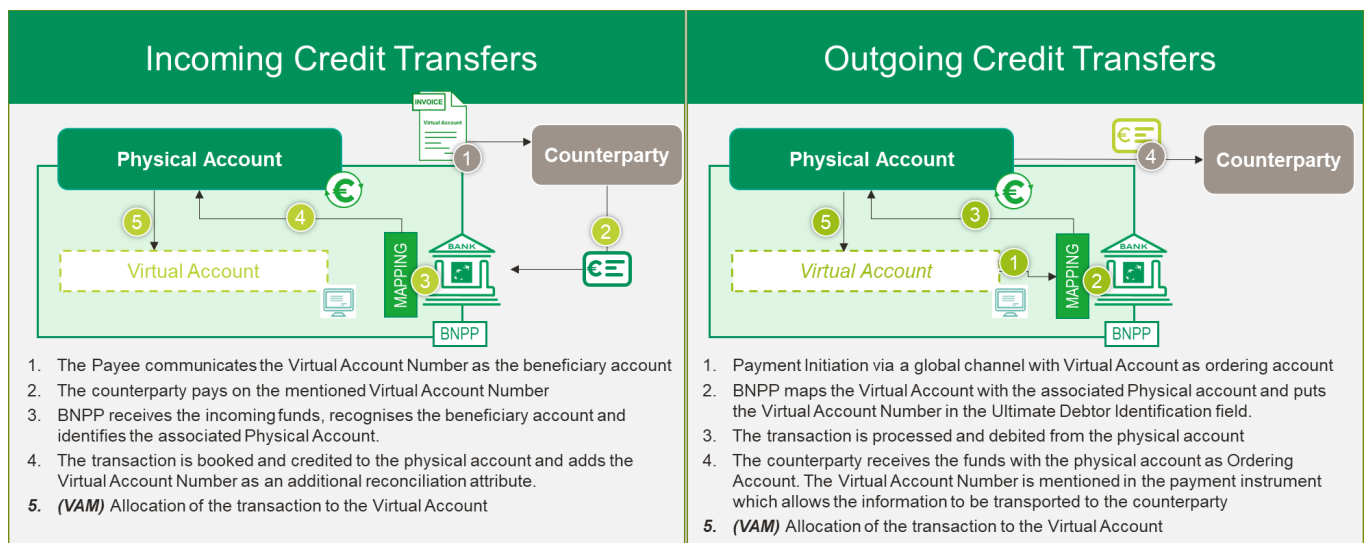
Incoming Credit Transfers

INVOICE

Virtual Account

Physical Account

1

Counterparty

2

5

4

€

Virtual Account

MAPPING

BANK

3

BNPP

1. The Payee communicates the Virtual Account Number as the beneficiary account
2. The counterparty pays on the mentioned Virtual Account Number
3. BNPP receives the incoming funds, recognises the beneficiary account and identifies the associated Physical Account.
4. The transaction is booked and credited to the physical account and adds the Virtual Account Number as an additional reconciliation attribute.
5. *(VAM)* Allocation of the transaction to the Virtual Account

Outgoing Credit Transfers

Physical Account

4

Counterparty

€

5

3

Virtual Account

1

MAPPING

BANK

2

BNPP

1. Payment Initiation via a global channel with Virtual Account as ordering account
2. BNPP maps the Virtual Account with the associated Physical account and puts the Virtual Account Number in the Ultimate Debtor Identification field.
3. The transaction is processed and debited from the physical account
4. The counterparty receives the funds with the physical account as Ordering Account. The Virtual Account Number is mentioned in the payment instrument which allows the information to be transported to the counterparty
5. *(VAM)* Allocation of the transaction to the Virtual Account